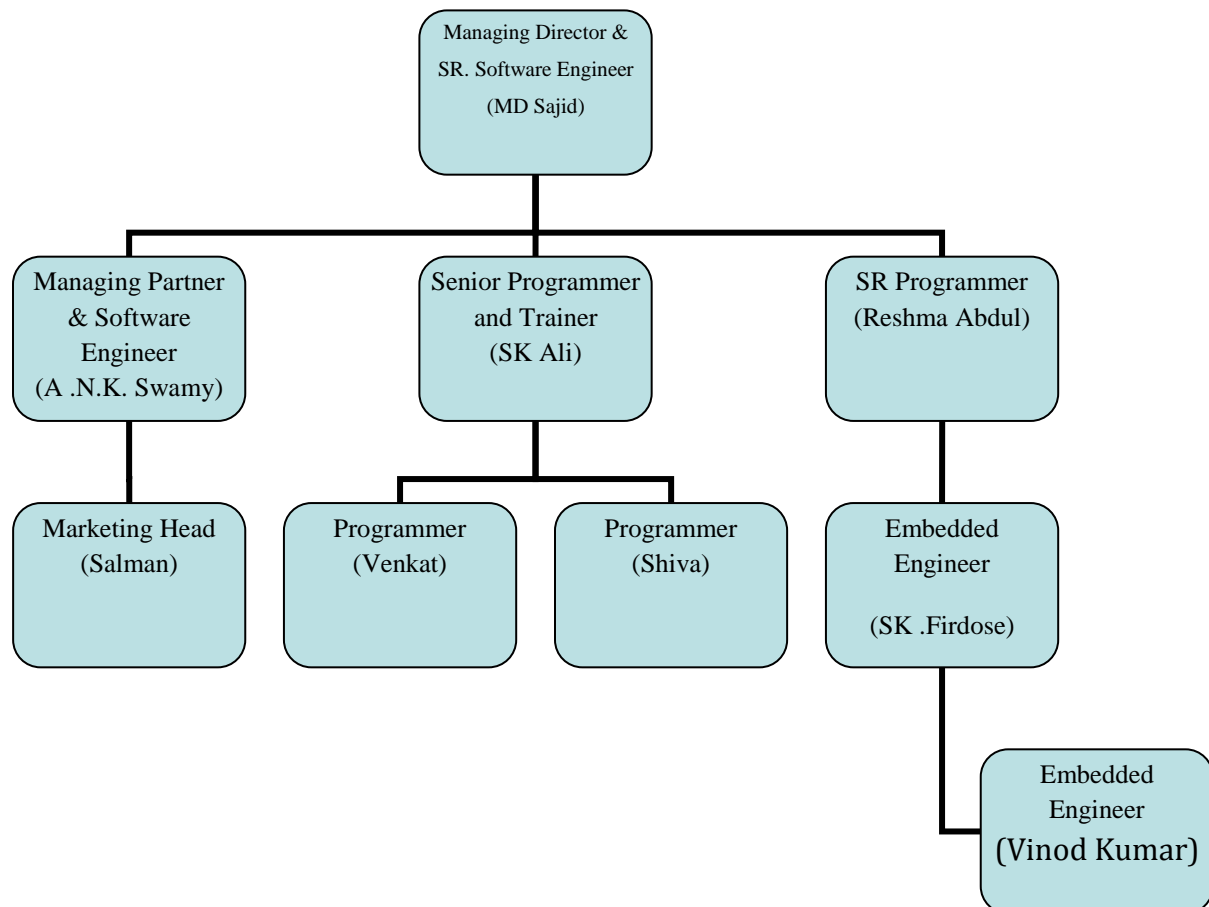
Managing Director & SR. Software Engineer (MD Sajid)

Managing Partner & Software Engineer (A .N.K. Swamy)

Senior Programmer and Trainer (SK Ali)

SR Programmer (Reshma Abdul)

Marketing Head (Salman)

Programmer (Venkat)

Programmer (Shiva)

Embedded Engineer (SK .Firdose)

Embedded Engineer (Vinod Kumar)